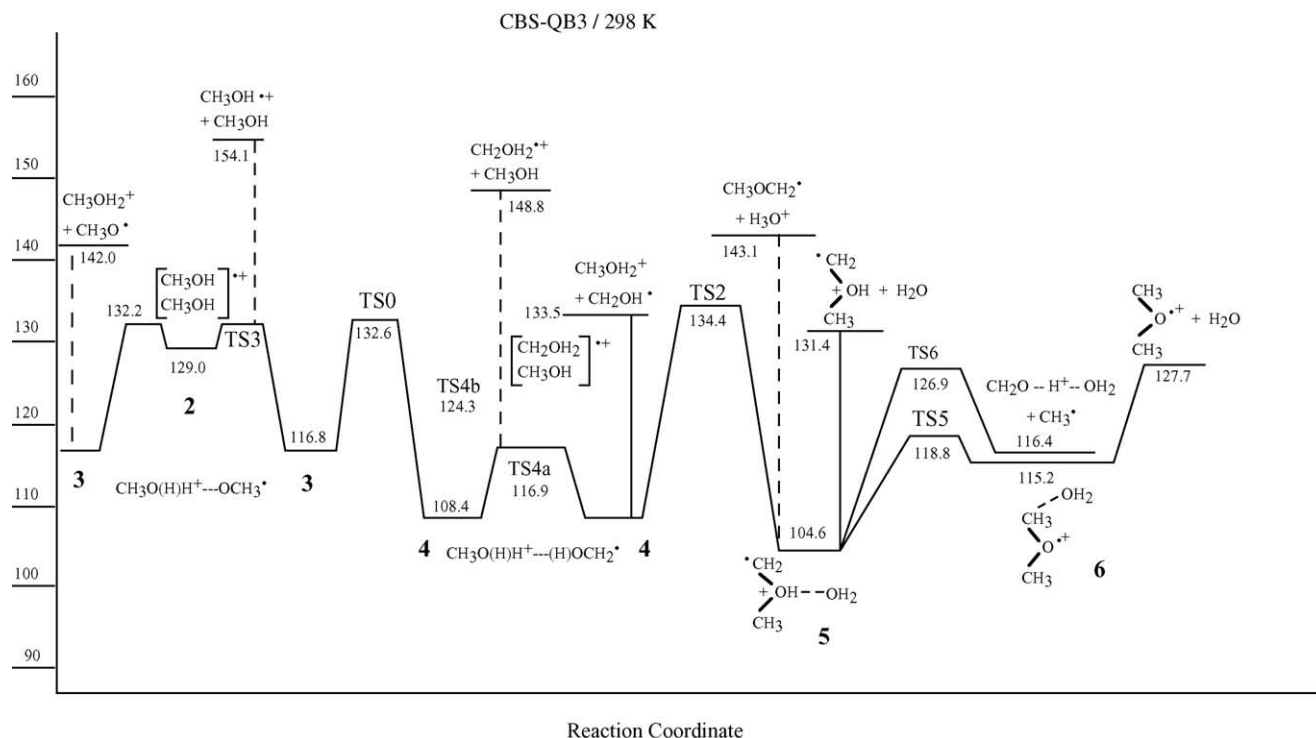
CBS-QB3 / 298 K

160
150
140
130
120
110
100
90

$CH_3OH_2^+$
$+ CH_3O^\bullet$
142.0

$CH_3OH^{\bullet+}$
$+ CH_3OH$
154.1

$\left[\begin{matrix} CH_3OH \\ CH_3OH \end{matrix}\right]^{\bullet+}$

132.2
129.0
TS3
2
3
$CH_3O(H)H^+$---$OCH_3^\bullet$
116.8
3

TS0
132.6

$CH_2OH_2^{\bullet+}$
$+ CH_3OH$
148.8

TS4b
124.3

108.4
4
$CH_3O(H)H^+$---$(H)OCH_2^\bullet$
4

TS4a
116.9

$CH_3OH_2^+$
$+ CH_2OH^\bullet$
133.5

$\left[\begin{matrix} CH_2OH_2 \\ CH_3OH \end{matrix}\right]^{\bullet+}$

TS2
134.4

$CH_3OCH_2^\bullet$
$+ H_3O^+$
143.1

$^\bullet CH_2$
$+ OH + H_2O$
$CH_3$
131.4

104.6

$^\bullet CH_2$
$+ OH - - OH_2$
$CH_3$
5

TS6
126.9

TS5
118.8

$CH_2O$ -- $H^+$-- $OH_2$
$+ CH_3^\bullet$
116.4

115.2

$OH_2$
$CH_3$
$O^{\bullet+}$
$CH_3$
6

$CH_3$
$O^{\bullet+} + H_2O$
$CH_3$
127.7

Reaction Coordinate